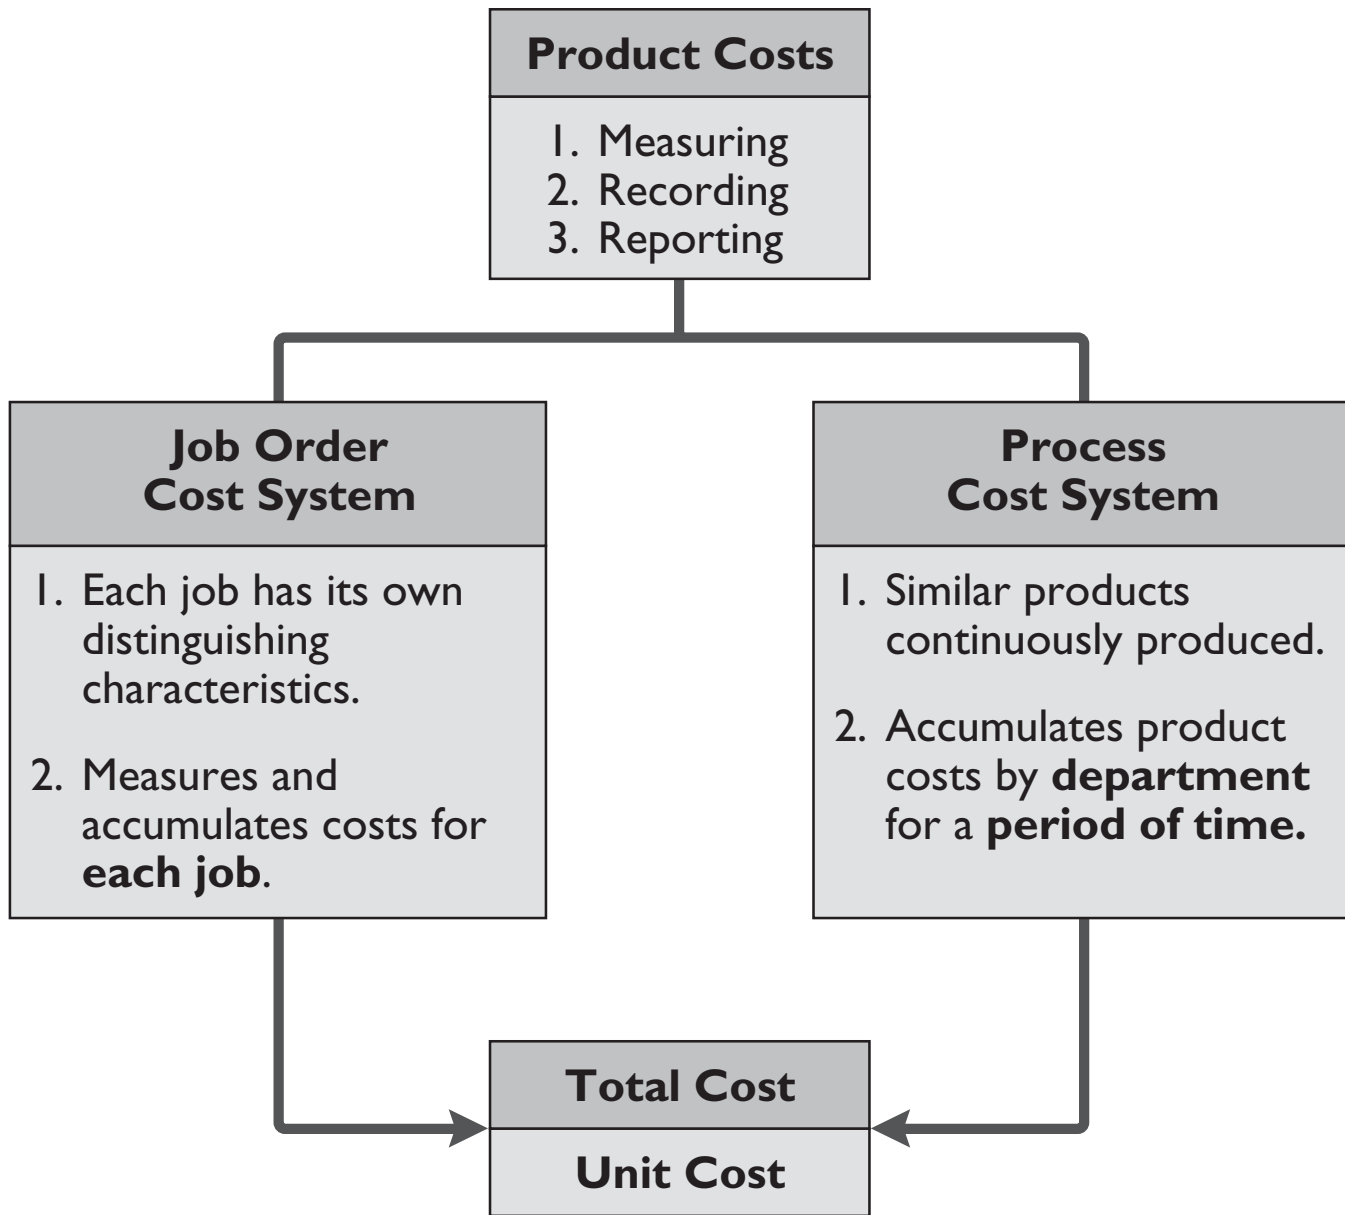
Product Costs

1. Measuring
2. Recording
3. Reporting

Job Order Cost System

1. Each job has its own distinguishing characteristics.

2. Measures and accumulates costs for **each job**.

Process Cost System

1. Similar products continuously produced.

2. Accumulates product costs by **department** for a **period of time.**

Total Cost

Unit Cost